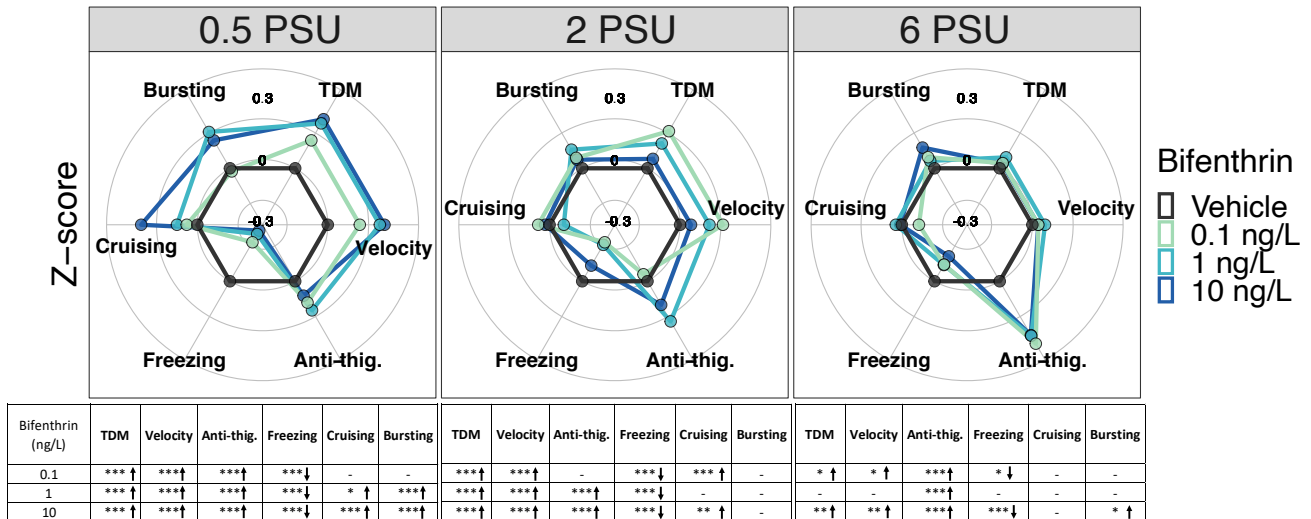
0.5 PSU

2 PSU

6 PSU

Z–score

Bursting 0.3 TDM 0 -0.3 Cruising Velocity Freezing Anti-thig.

Bursting 0.3 TDM 0 Cruising -0.3 Velocity Freezing Anti-thig.

Bursting 0.3 TDM 0 Cruising -0.3 Velocity Freezing Anti-thig.

Bifenthrin
Vehicle
0.1 ng/L
1 ng/L
10 ng/L

| Bifenthrin (ng/L) | TDM | Velocity | Anti-thig. | Freezing | Cruising | Bursting | TDM | Velocity | Anti-thig. | Freezing | Cruising | Bursting | TDM | Velocity | Anti-thig. | Freezing | Cruising | Bursting |
|---|---|---|---|---|---|---|---|---|---|---|---|---|---|---|---|---|---|---|
| 0.1 | *** ↑ | ***↑ | ***↑ | ***↓ | - | - | ***↑ | ***↑ | - | ***↓ | *** ↑ | - | * ↑ | * ↑ | ***↑ | * ↓ | - | - |
| 1 | *** ↑ | ***↑ | ***↑ | ***↓ | * ↑ | ***↑ | ***↑ | ***↑ | ***↑ | ***↓ | - | - | - | - | ***↑ | - | - | - |
| 10 | *** ↑ | ***↑ | ***↑ | ***↓ | ***↑ | ***↑ | ***↑ | ***↑ | ***↑ | ***↓ | ** ↑ | - | **↑ | **↑ | ***↑ | ***↓ | - | * ↑ |